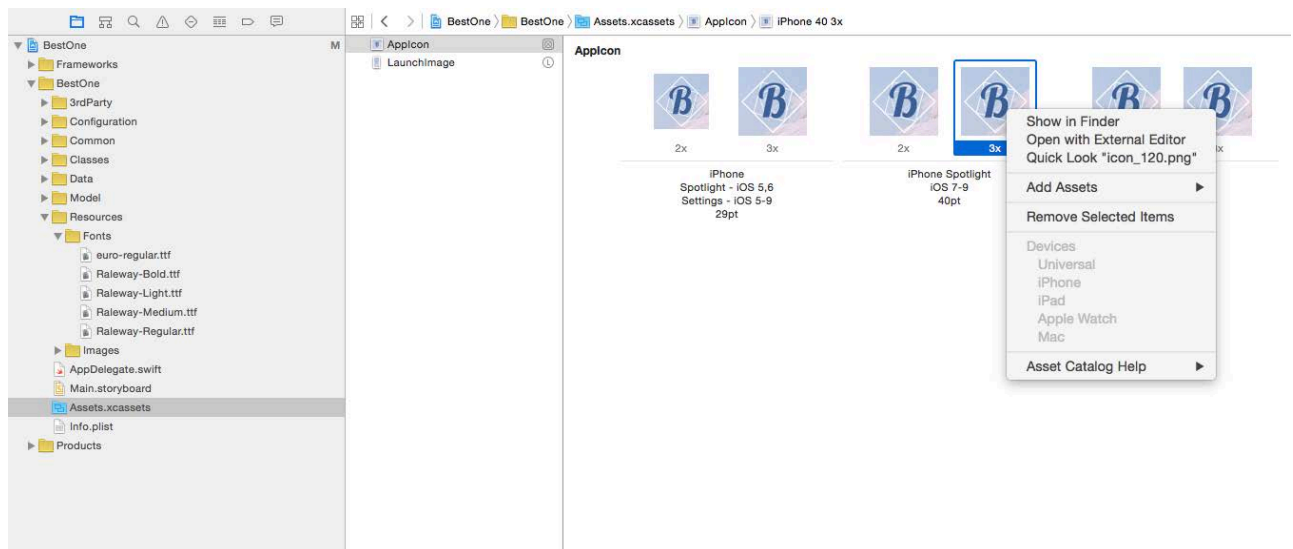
BestOne M
Frameworks
BestOne
3rdParty
Configuration
Common
Classes
Data
Model
Resources
Fonts
euro-regular.ttf
Raleway-Bold.ttf
Raleway-Light.ttf
Raleway-Medium.ttf
Raleway-Regular.ttf
Images
AppDelegate.swift
Main.storyboard
Assets.xcassets
Info.plist
Products

AppIcon
LaunchImage

BestOne 〉 BestOne 〉 Assets.xcassets 〉 AppIcon 〉 iPhone 40 3x

AppIcon

B B B B B B

2x 3x 2x 3x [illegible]x

iPhone
Spotlight - iOS 5,6
Settings - iOS 5-9
29pt

iPhone Spotlight
iOS 7-9
40pt

Show in Finder
Open with External Editor
Quick Look "icon_120.png"
Add Assets
Remove Selected Items
Devices
Universal
iPhone
iPad
Apple Watch
Mac
Asset Catalog Help